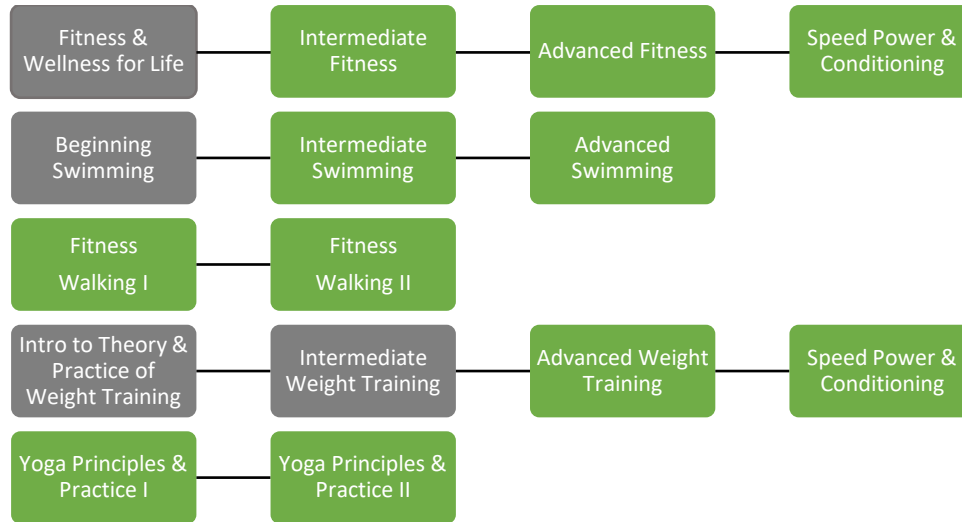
Fitness & Wellness for Life

Intermediate Fitness

Advanced Fitness

Speed Power & Conditioning

Beginning Swimming

Intermediate Swimming

Advanced Swimming

Fitness Walking I

Fitness Walking II

Intro to Theory & Practice of Weight Training

Intermediate Weight Training

Advanced Weight Training

Speed Power & Conditioning

Yoga Principles & Practice I

Yoga Principles & Practice II